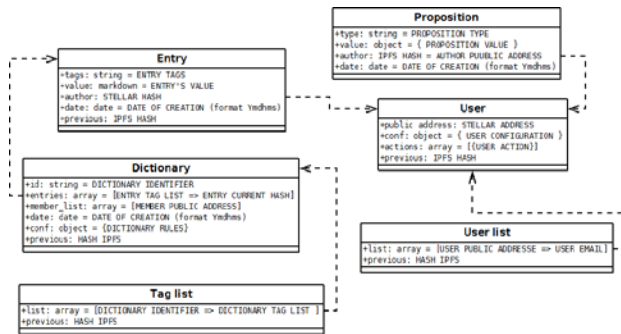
Proposition
+type: string = PROPOSITION TYPE
+value: object = { PROPOSITION VALUE }
+author: IPFS HASH = AUTHOR PUUBLIC ADDRESS
+date: date = DATE OF CREATION (format Ymdhms)

Entry
+tags: string = ENTRY TAGS
+value: markdown = ENTRY'S VALUE
+author: STELLAR HASH
+date: date = DATE OF CREATION (format Ymdhms)
+previous: IPFS HASH

User
+public address: STELLAR ADDRESS
+conf: object = { USER CONFIGURATION }
+actions: array = [{USER ACTION}]
+previous: IPFS HASH

Dictionary
+id: string = DICTIONARY IDENTIFIER
+entries: array = [ENTRY TAG LIST => ENTRY CURRENT HASH]
+member_list: array = [MEMBER PUBLIC ADDRESS]
+date: date = DATE OF CREATION (format Ymdhms)
+conf: object = {DICTIONARY RULES}
+previous: HASH IPFS

User list
+list: array = [USER PUBLIC ADDRESSE => USER EMAIL]
+previous: HASH IPFS

Tag list
+list: array = [DICTIONARY IDENTIFIER => DICTIONARY TAG LIST ]
+previous: HASH IPFS